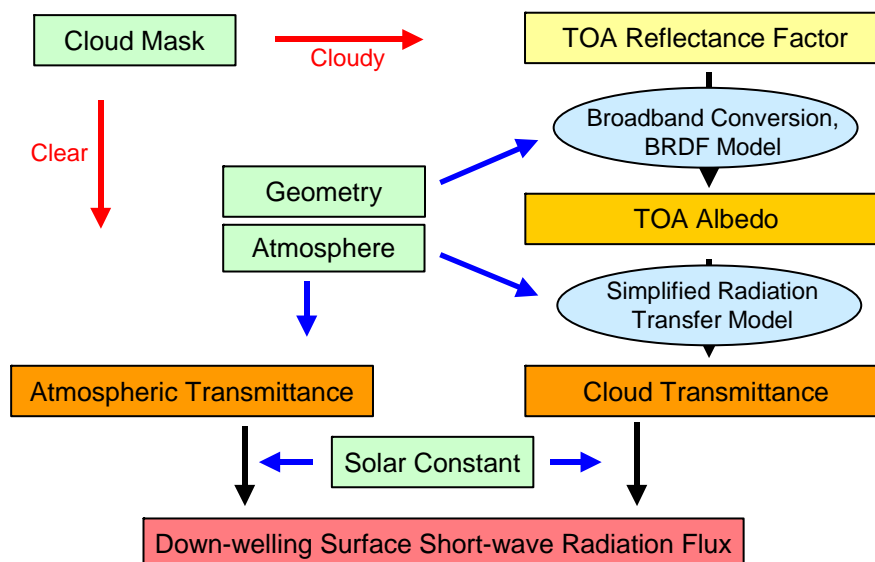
Cloud Mask

Cloudy

TOA Reflectance Factor

Broadband Conversion, BRDF Model

Clear

Geometry

Atmosphere

TOA Albedo

Simplified Radiation Transfer Model

Atmospheric Transmittance

Cloud Transmittance

Solar Constant

Down-welling Surface Short-wave Radiation Flux